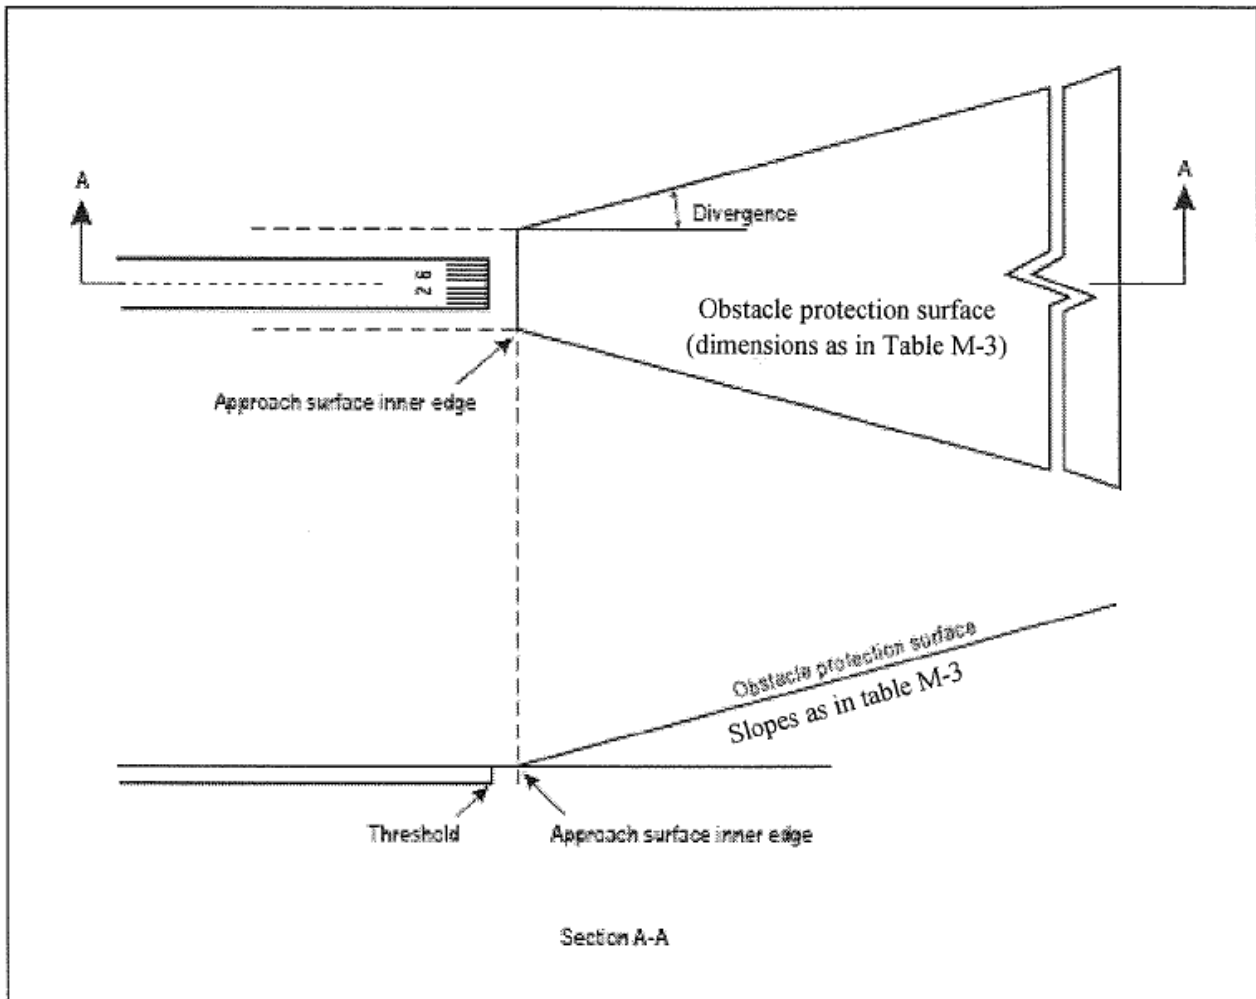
A

A

Divergence

26

Obstacle protection surface (dimensions as in Table M-3)

Approach surface inner edge

Obstacle protection surface

Slopes as in table M-3

Threshold

Approach surface inner edge

Section A-A